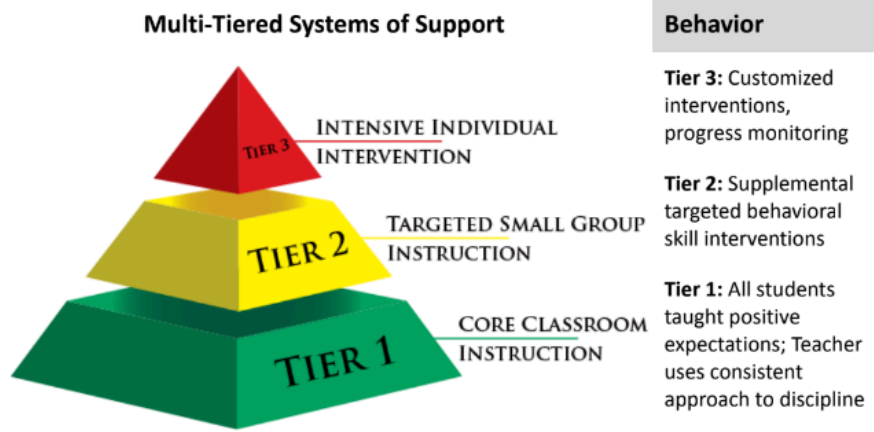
Multi-Tiered Systems of Support

Tier 3

Intensive Individual Intervention

Tier 2

Targeted Small Group Instruction

Tier 1

Core Classroom Instruction

Behavior

**Tier 3:** Customized interventions, progress monitoring

**Tier 2:** Supplemental targeted behavioral skill interventions

**Tier 1:** All students taught positive expectations; Teacher uses consistent approach to discipline